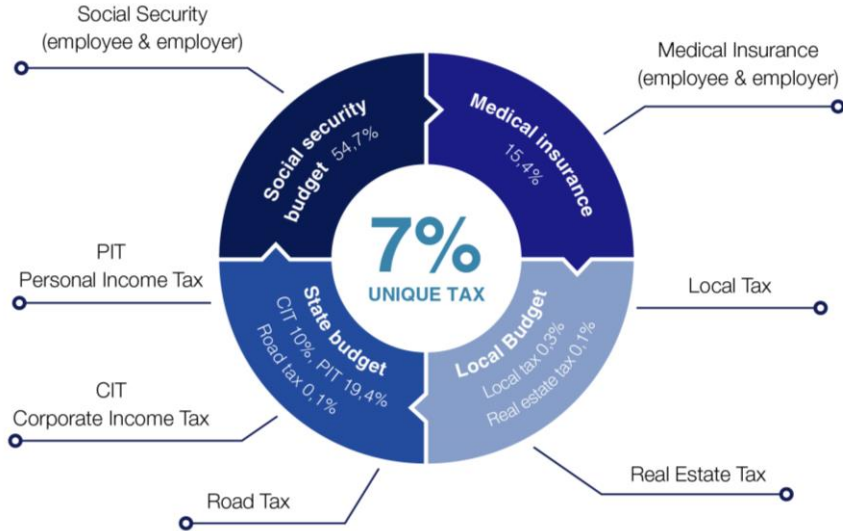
Social Security
(employee & employer)

Medical Insurance
(employee & employer)

Social security budget 54,7%

Medical insurance 15,4%

7%
UNIQUE TAX

PIT
Personal Income Tax

State budget
CIT 10%, PIT 19,4%
Road tax 0,1%

Local Budget
Local tax 0,3%
Real estate tax 0,1%

Local Tax

CIT
Corporate Income Tax

Road Tax

Real Estate Tax